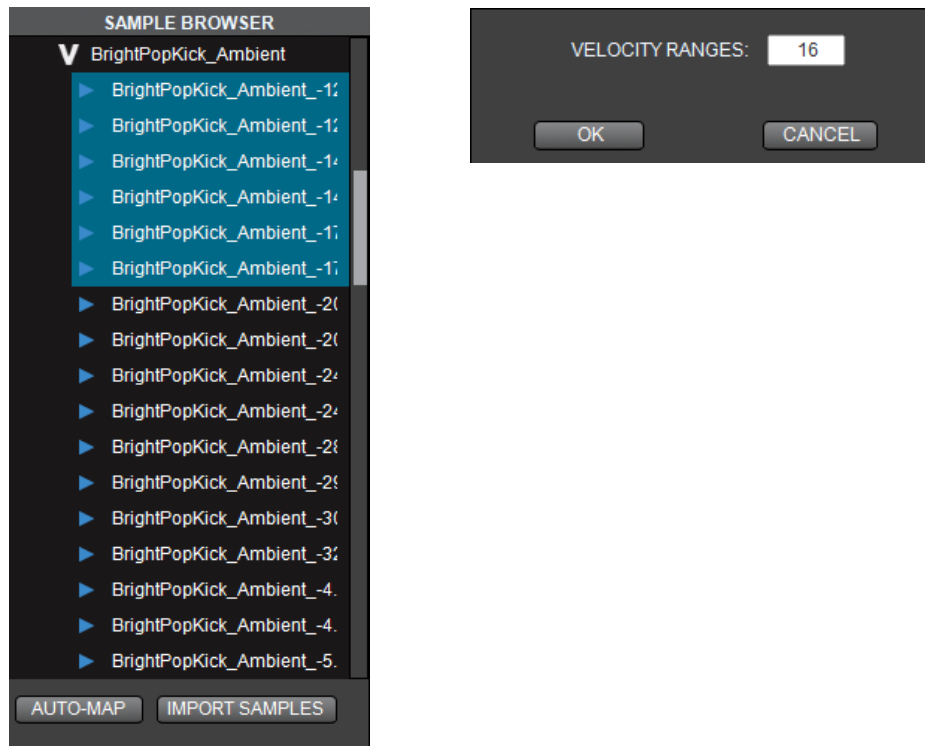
SAMPLE BROWSER

V BrightPopKick_Ambient

BrightPopKick_Ambient_-12
BrightPopKick_Ambient_-12
BrightPopKick_Ambient_-14
BrightPopKick_Ambient_-14
BrightPopKick_Ambient_-17
BrightPopKick_Ambient_-17
BrightPopKick_Ambient_-2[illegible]
BrightPopKick_Ambient_-2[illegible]
BrightPopKick_Ambient_-24
BrightPopKick_Ambient_-24
BrightPopKick_Ambient_-2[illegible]
BrightPopKick_Ambient_-2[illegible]
BrightPopKick_Ambient_-3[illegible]
BrightPopKick_Ambient_-32
BrightPopKick_Ambient_-4.
BrightPopKick_Ambient_-4.
BrightPopKick_Ambient_-5.

AUTO-MAP
IMPORT SAMPLES

VELOCITY RANGES: 16

OK
CANCEL